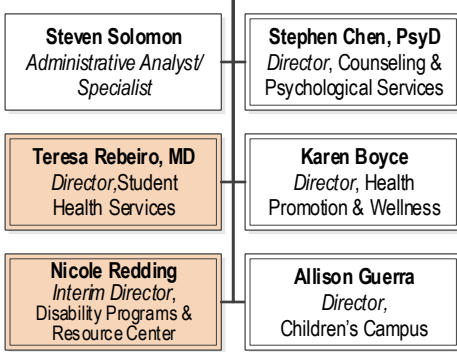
Steven Solomon
Administrative Analyst/ Specialist

Stephen Chen, PsyD
Director, Counseling & Psychological Services

Teresa Rebeiro, MD
Director,Student Health Services

Karen Boyce
Director, Health Promotion & Wellness

Nicole Redding
Interim Director, Disability Programs & Resource Center

Allison Guerra
Director, Children's Campus